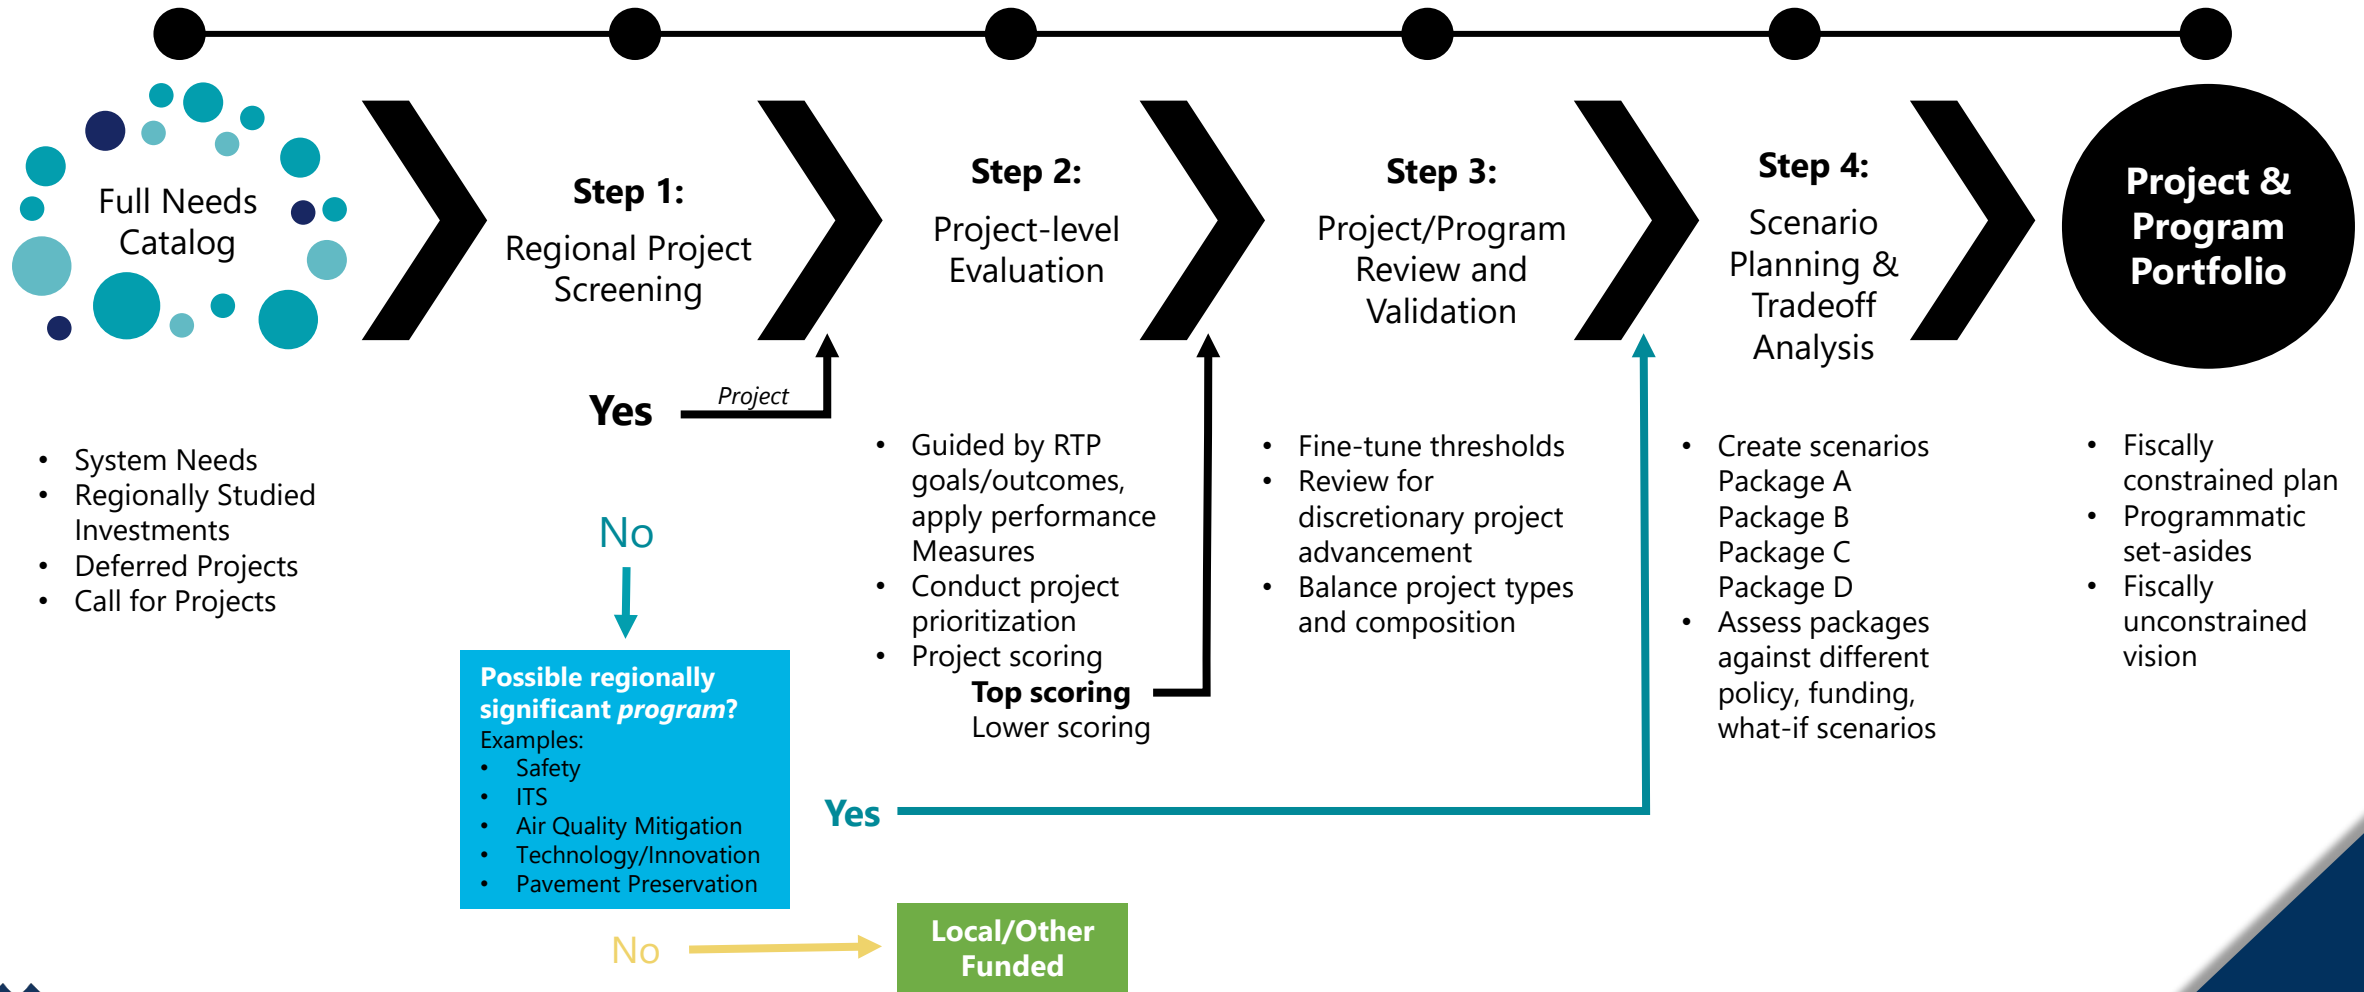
Full Needs Catalog

Step 1:
Regional Project Screening

Step 2:
Project-level Evaluation

Step 3:
Project/Program Review and Validation

Step 4:
Scenario Planning & Tradeoff Analysis

Project & Program Portfolio

Yes
Project

- System Needs
- Regionally Studied Investments
- Deferred Projects
- Call for Projects

No

- Guided by RTP goals/outcomes, apply performance Measures
- Conduct project prioritization
- Project scoring
Top scoring
Lower scoring

- Fine-tune thresholds
- Review for discretionary project advancement
- Balance project types and composition

- Create scenarios
Package A
Package B
Package C
Package D
- Assess packages against different policy, funding, what-if scenarios

- Fiscally constrained plan
- Programmatic set-asides
- Fiscally unconstrained vision

Possible regionally significant program?
Examples:
- Safety
- ITS
- Air Quality Mitigation
- Technology/Innovation
- Pavement Preservation

Yes

No

Local/Other Funded